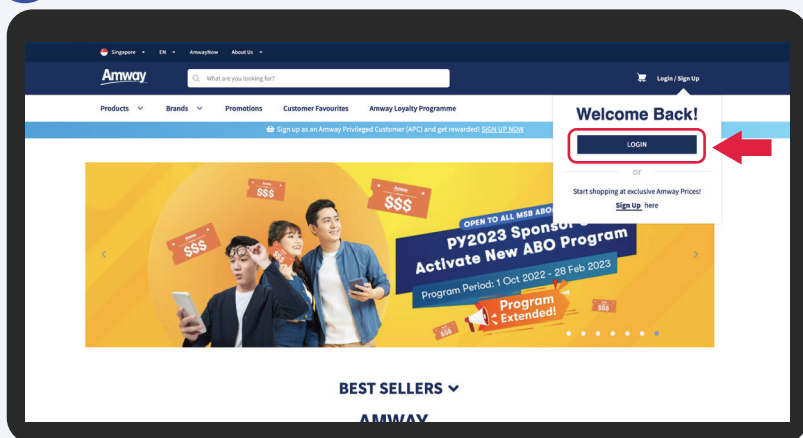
Singapore EN AmwayNow About Us

Amway

What are you looking for?

Login / Sign Up

Products Brands Promotions Customer Favourites Amway Loyalty Programme

Sign up as an Amway Privileged Customer (APC) and get rewarded! SIGN UP NOW

Welcome Back!

LOGIN

or

Start shopping at exclusive Amway Prices!

Sign Up here

$$$

$$$

$$$

OPEN TO ALL MSB ABO

PY2023 Sponsor

Activate New ABO Program

Program Period: 1 Oct 2022 - 28 Feb 2023

Program Extended!

$$$

$$$

BEST SELLERS

AMWAY